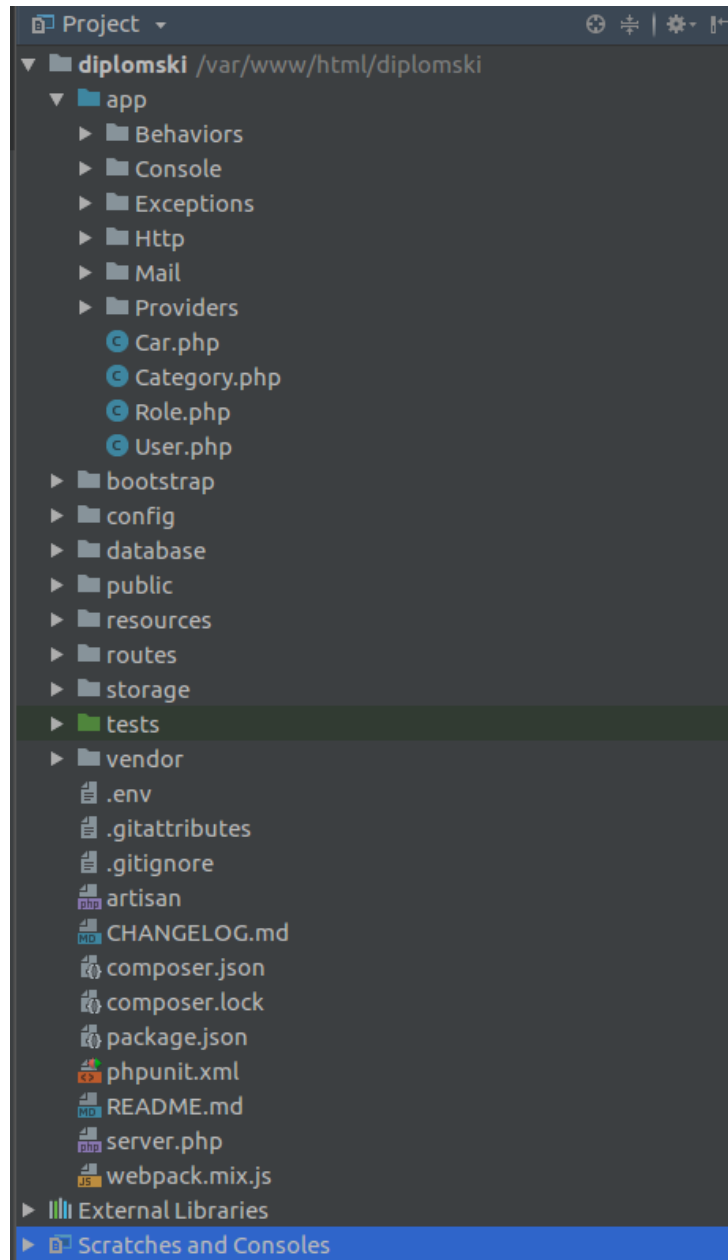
Project

diplomski /var/www/html/diplomski
app
Behaviors
Console
Exceptions
Http
Mail
Providers
Car.php
Category.php
Role.php
User.php
bootstrap
config
database
public
resources
routes
storage
tests
vendor
.env
.gitattributes
.gitignore
artisan
CHANGELOG.md
composer.json
composer.lock
package.json
phpunit.xml
README.md
server.php
webpack.mix.js
External Libraries
Scratches and Consoles